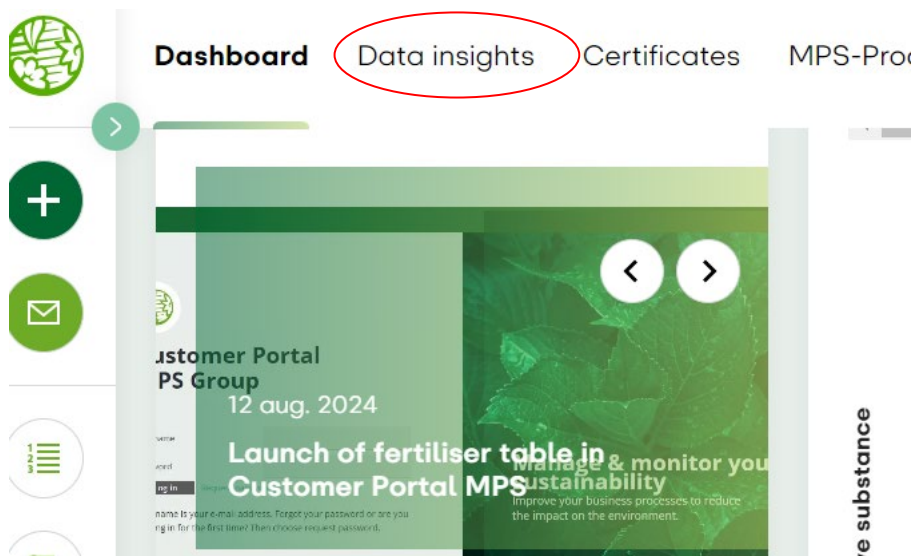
Dashboard Data insights Certificates MPS-Prod

ustomer Portal
PS Group

12 aug. 2024

Launch of fertiliser table in Customer Portal MPS

name
word
g in
name is your e-mail address. Forgot your password or are you g in for the first time? Then choose request password.

Manage & monitor you sustainability
Improve your business processes to reduce the impact on the environment.

e substance